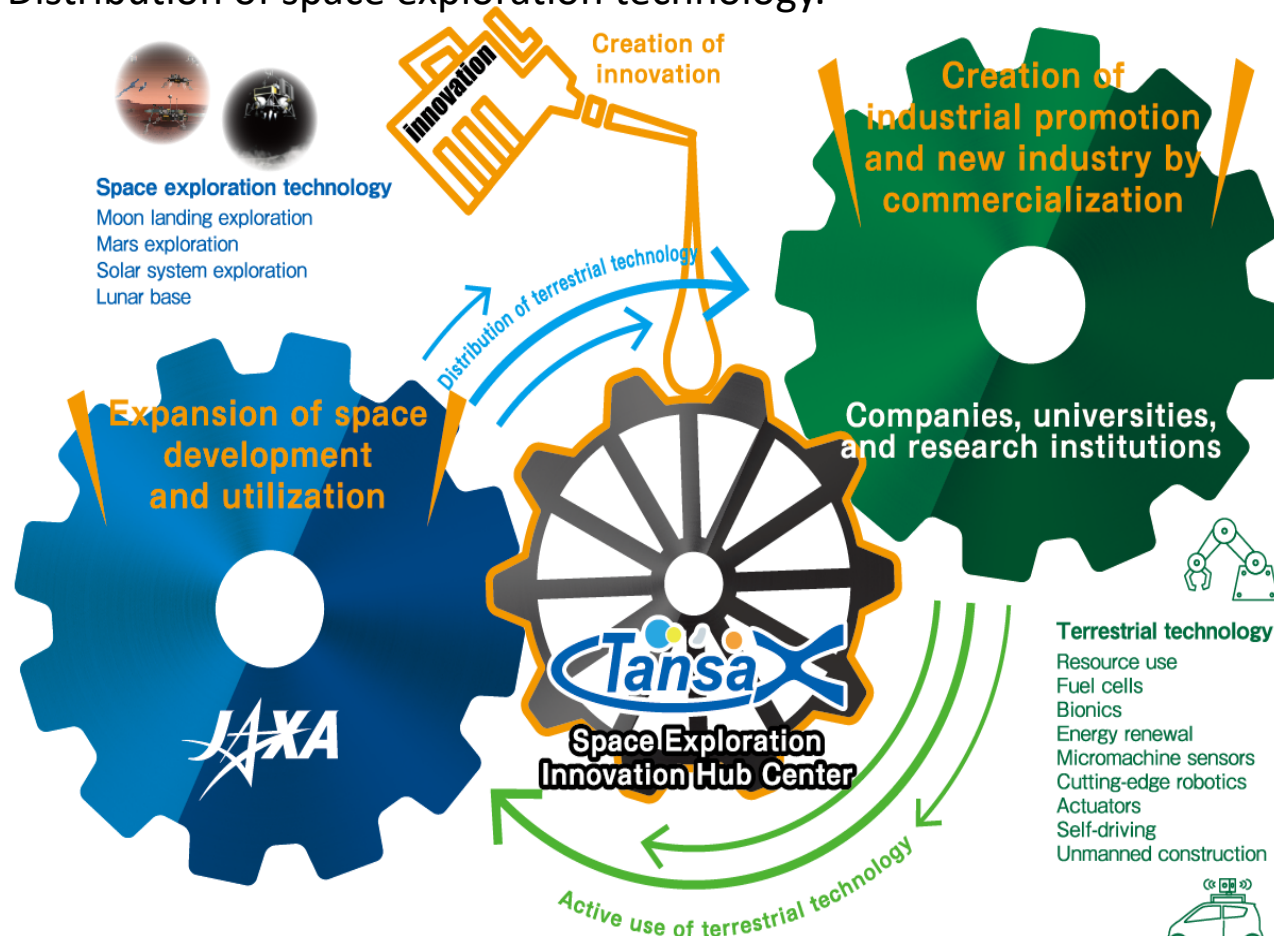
Distribution of space exploration technology.

innovation

Creation of innovation

Space exploration technology
Moon landing exploration
Mars exploration
Solar system exploration
Lunar base

Creation of industrial promotion and new industry by commercialization

Distribution of terrestrial technology

Expansion of space development and utilization

Companies, universities, and research institutions

JAXA

TansaX

Space Exploration Innovation Hub Center

Terrestrial technology
Resource use
Fuel cells
Bionics
Energy renewal
Micromachine sensors
Cutting-edge robotics
Actuators
Self-driving
Unmanned construction

Active use of terrestrial technology